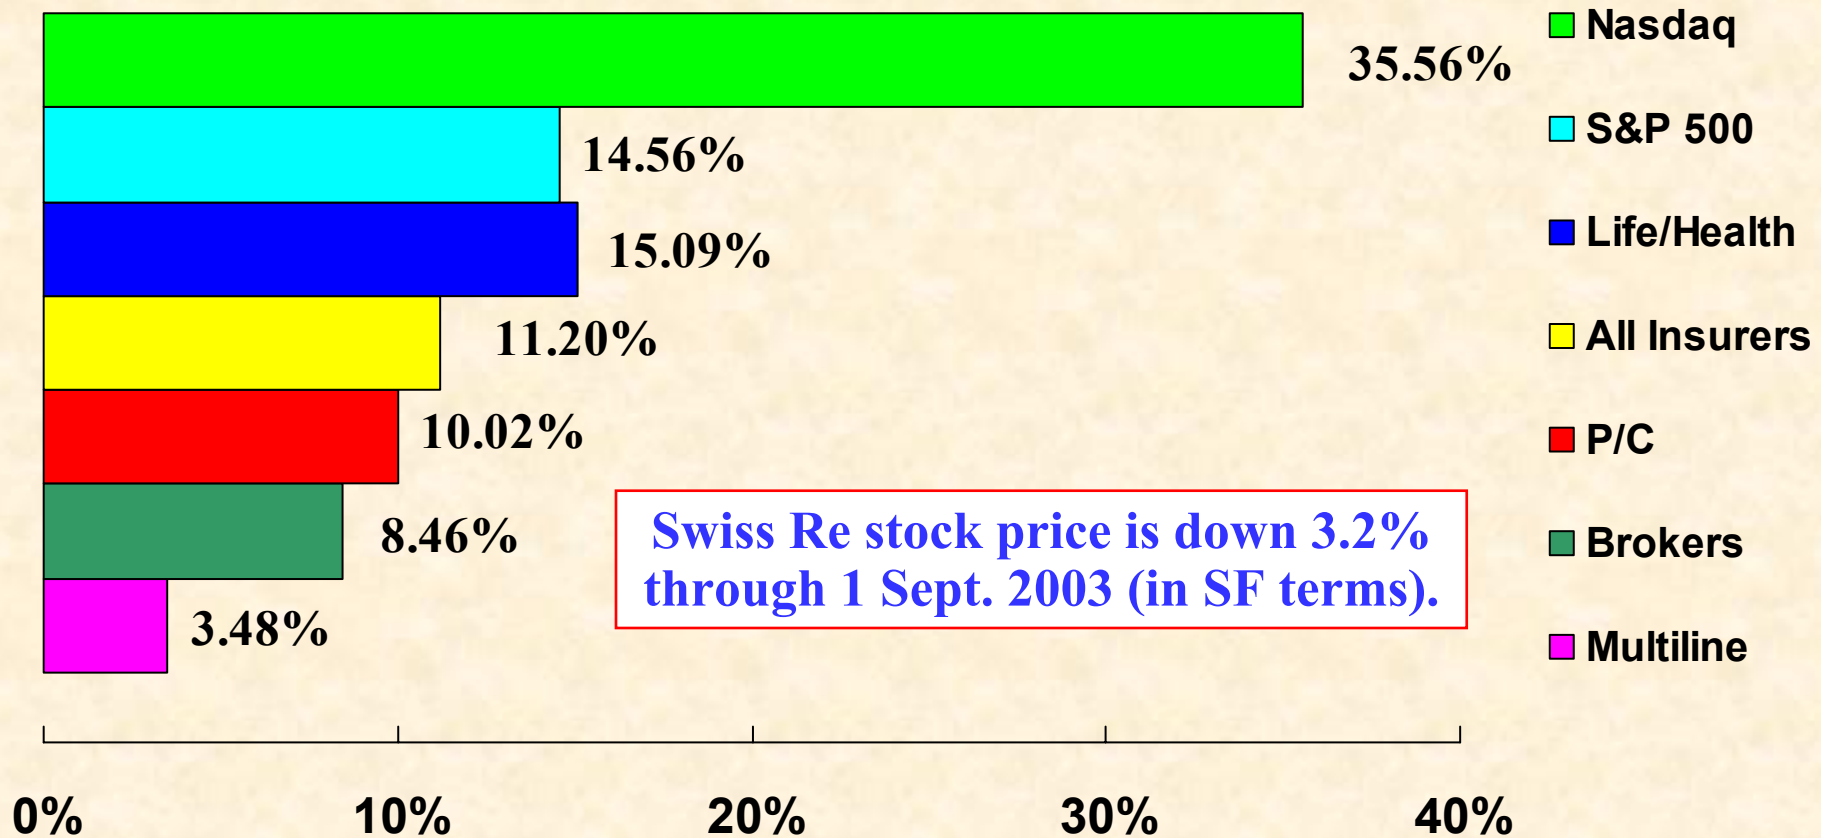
35.56%
14.56%
15.09%
11.20%
10.02%
8.46%
3.48%

Nasdaq
S&P 500
Life/Health
All Insurers
P/C
Brokers
Multiline

Swiss Re stock price is down 3.2% through 1 Sept. 2003 (in SF terms).

0%
10%
20%
30%
40%